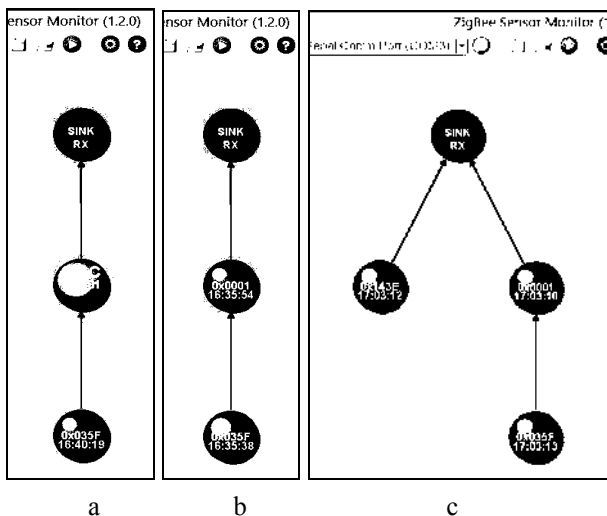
ensor Monitor (1.2.0)

SINK RX

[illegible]1

0x035F 16:40:19

ensor Monitor (1.2.0)

SINK RX

0x0001 16:35:54

0x035F 16:35:38

ZigBee Sensor Monitor (

erial Comm Port (COM3) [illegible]

SINK RX

0x143E 17:03:12

0x0001 17:03:10

0x035F 17:03:13

a

b

c